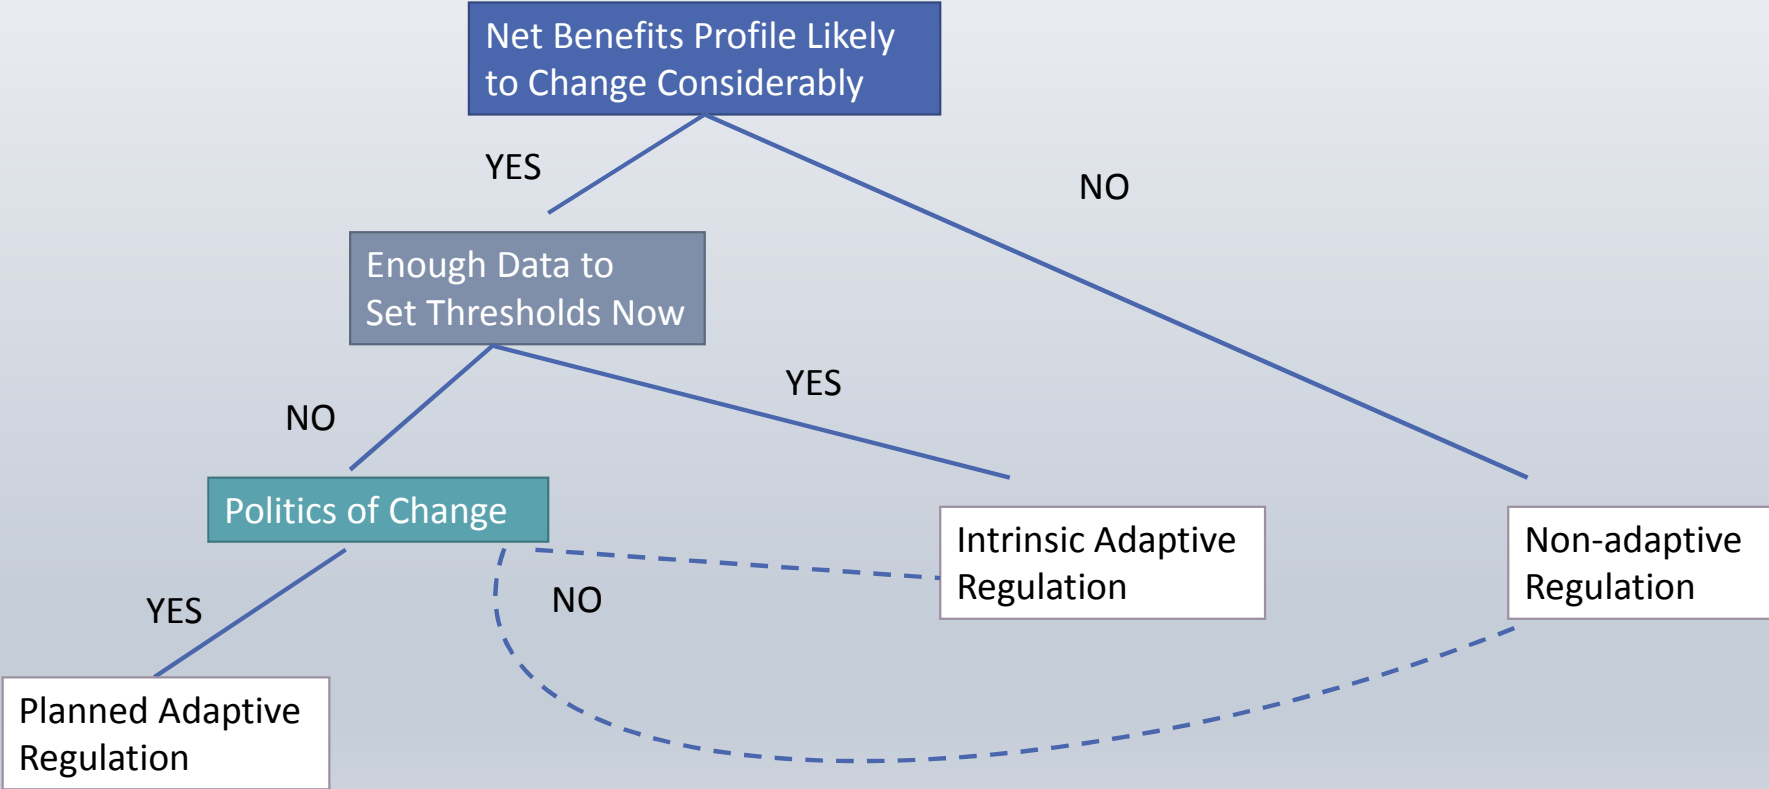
Net Benefits Profile Likely to Change Considerably

YES

NO

Enough Data to Set Thresholds Now

NO

YES

Politics of Change

Intrinsic Adaptive Regulation

Non-adaptive Regulation

YES

NO

Planned Adaptive Regulation